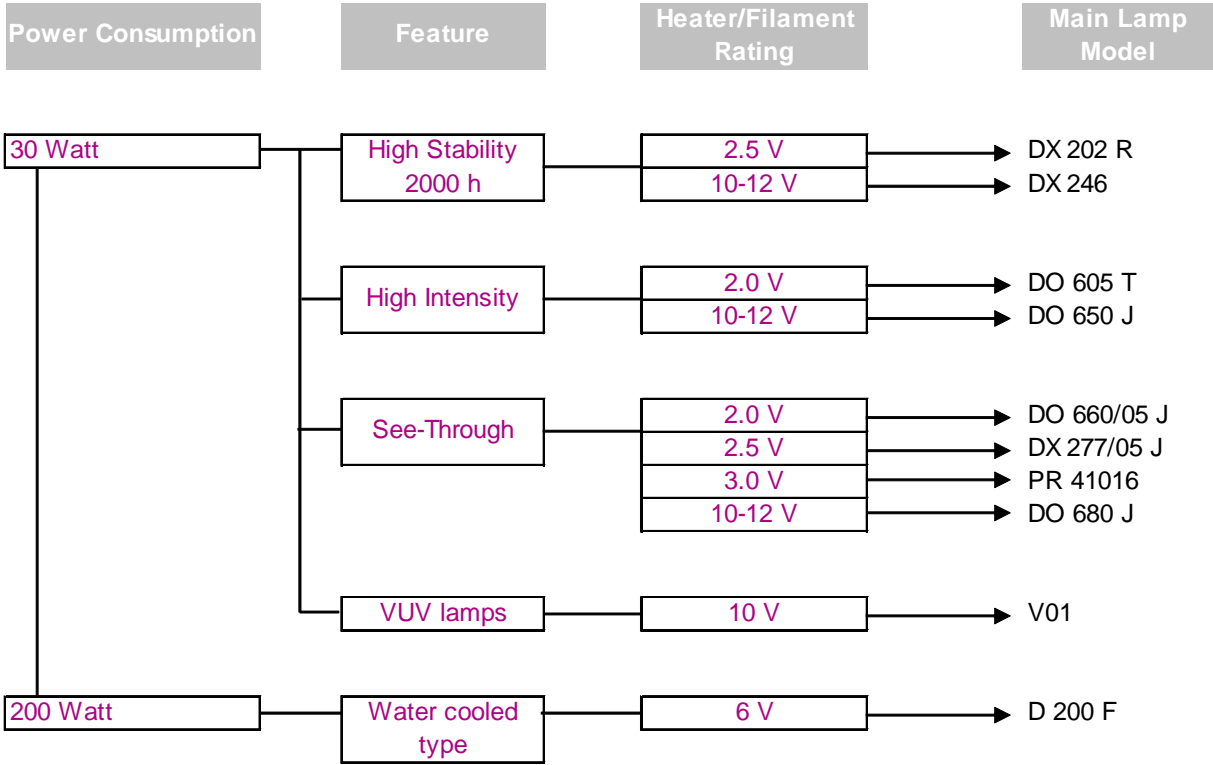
Power Consumption
Feature
Heater/Filament Rating
Main Lamp Model

30 Watt
High Stability 2000 h
2.5 V
DX 202 R
10-12 V
DX 246

High Intensity
2.0 V
DO 605 T
10-12 V
DO 650 J

See-Through
2.0 V
DO 660/05 J
2.5 V
DX 277/05 J
3.0 V
PR 41016
10-12 V
DO 680 J

VUV lamps
10 V
V01

200 Watt
Water cooled type
6 V
D 200 F